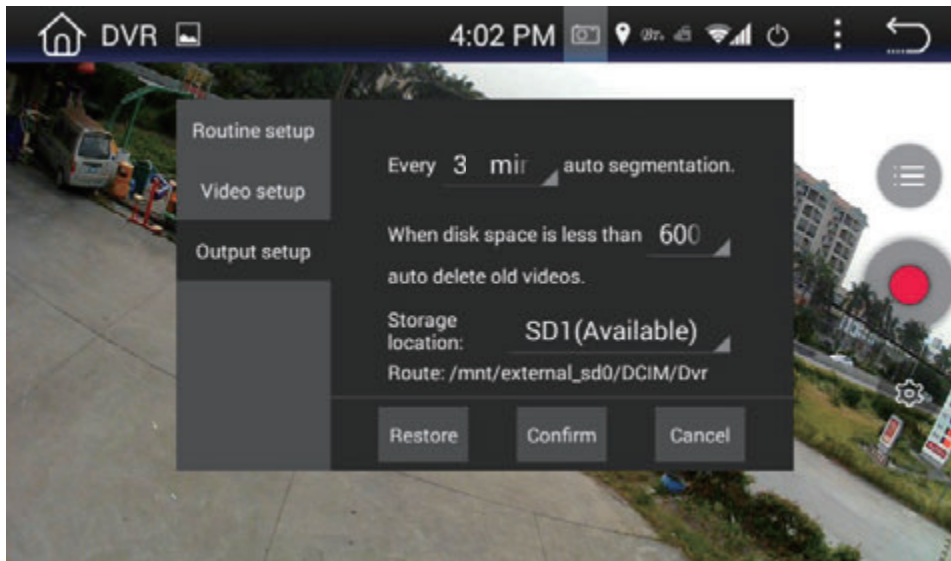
DVR

4:02 PM

Routine setup

Video setup

Output setup

Every 3 mir auto segmentation.

When disk space is less than 600

auto delete old videos.

Storage location: SD1(Available)

Route: /mnt/external_sd0/DCIM/Dvr

Restore

Confirm

Cancel